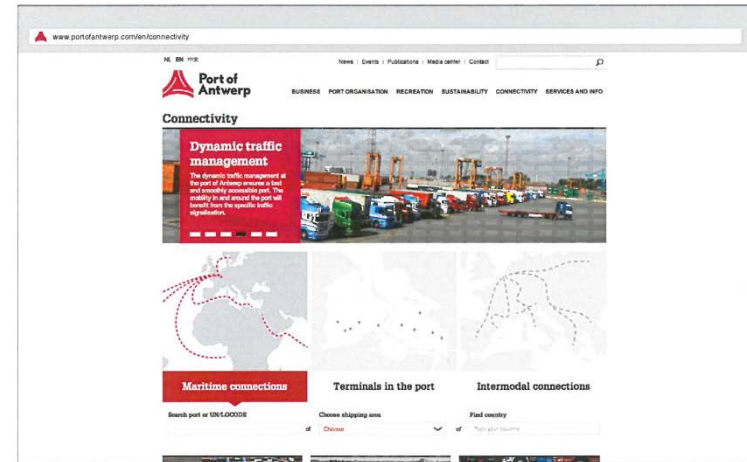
www.portofantwerp.com/en/connectivity

NL EN 中文

News | Events | Publications | Media center | Contact

Port of Antwerp

BUSINESS PORT ORGANISATION RECREATION SUSTAINABILITY CONNECTIVITY SERVICES AND INFO

Connectivity

Dynamic traffic management

The dynamic traffic management at the port of Antwerp ensures a fast and smoothly accessible port. The mobility in and around the port will benefit from the specific traffic signalisation.

Maritime connections

Terminals in the port

Intermodal connections

Search port or UN/LOCODE

of

Choose shipping area

Choose

of

Find country

Type your country